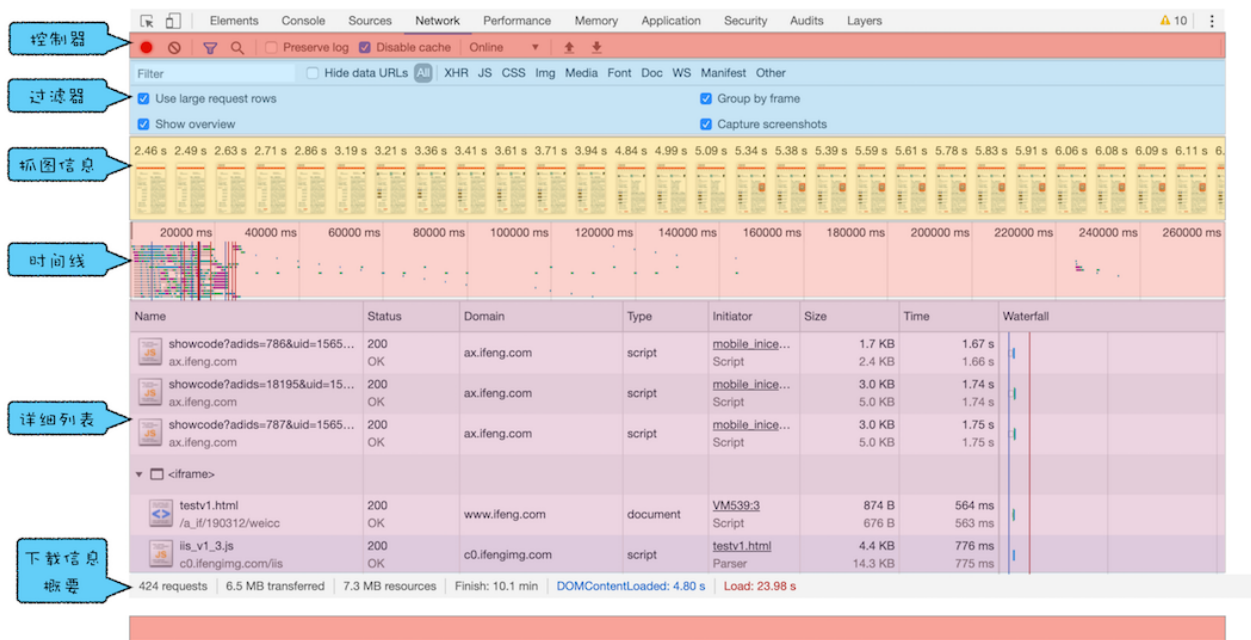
Elements Console Sources Network Performance Memory Application Security Audits Layers ⚠ 10 ⋮

控制器

Preserve log Disable cache Online

过滤器

Filter Hide data URLs All XHR JS CSS Img Media Font Doc WS Manifest Other

Use large request rows Group by frame

Show overview Capture screenshots

抓图信息

2.46 s 2.49 s 2.63 s 2.71 s 2.86 s 3.19 s 3.21 s 3.36 s 3.41 s 3.61 s 3.71 s 3.94 s 4.84 s 4.99 s 5.09 s 5.34 s 5.38 s 5.39 s 5.59 s 5.61 s 5.78 s 5.83 s 5.91 s 6.06 s 6.08 s 6.09 s 6.11 s 6.

时间线

20000 ms 40000 ms 60000 ms 80000 ms 100000 ms 120000 ms 140000 ms 160000 ms 180000 ms 200000 ms 220000 ms 240000 ms 260000 ms

详细列表

| Name | Status | Domain | Type | Initiator | Size | Time | Waterfall |
|---|---|---|---|---|---|---|---|
| showcode?adids=786&uid=1565... ax.ifeng.com | 200 OK | ax.ifeng.com | script | mobile_inice... Script | 1.7 KB 2.4 KB | 1.67 s 1.66 s | |
| showcode?adids=18195&uid=15... ax.ifeng.com | 200 OK | ax.ifeng.com | script | mobile_inice... Script | 3.0 KB 5.0 KB | 1.74 s 1.74 s | |
| showcode?adids=787&uid=1565... ax.ifeng.com | 200 OK | ax.ifeng.com | script | mobile_inice... Script | 3.0 KB 5.0 KB | 1.75 s 1.75 s | |
| ▼ <iframe> | | | | | | | |
| testv1.html /a_if/190312/weicc | 200 OK | www.ifeng.com | document | VM539:3 Script | 874 B 676 B | 564 ms 563 ms | |
| iis_v1_3.js c0.ifengimg.com/iis | 200 OK | c0.ifengimg.com | script | testv1.html Parser | 4.4 KB 14.3 KB | 776 ms 775 ms | |

下载信息概要

424 requests | 6.5 MB transferred | 7.3 MB resources | Finish: 10.1 min | DOMContentLoaded: 4.80 s | Load: 23.98 s